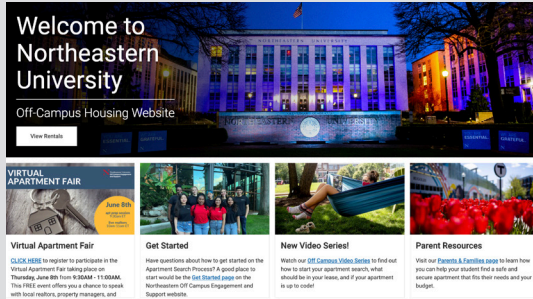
Welcome to Northeastern University

Off-Campus Housing Website

View Rentals

NORTHEASTERN UNIVERSITY

ESSENTIAL

VIRTUAL APARTMENT FAIR

June 8th

Virtual Apartment Fair

CLICK HERE to register to participate in the Virtual Apartment Fair taking place on Thursday, June 8th from 9:30AM - 11:00AM. This FREE event offers you a chance to speak with local realtors, property managers, and

Get Started

Have questions about how to get started on the Apartment Search Process? A good place to start would be the Get Started page on the Northeastern Off Campus Engagement and Support website.

New Video Series!

Watch our Off Campus Video Series to find out how to start your apartment search, what should be in your lease, and if your apartment is up to code!

Parent Resources

Visit our Parents & Families page to learn how you can help your student find a safe and secure apartment that fits their needs and your budget.